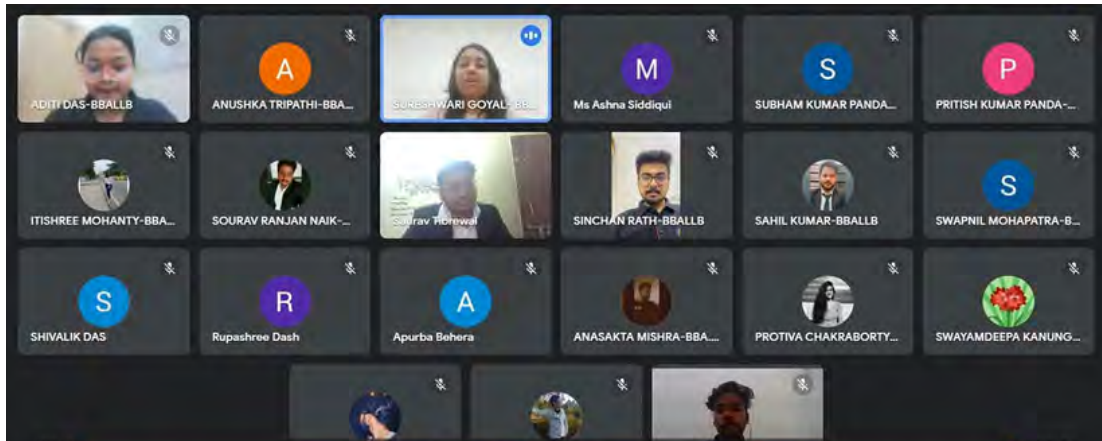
ADITI DAS-BBALLB

A
ANUSHKA TRIPATHI-BBA...

SURESHWARI GOYAL-BB...

M
Ms Ashna Siddiqui

S
SUBHAM KUMAR PANDA...

P
PRITISH KUMAR PANDA-...

ITISHREE MOHANTY-BBA...

SOURAV RANJAN NAIK-...

Saurav Horewal

SINCHAN RATH-BBALLB

SAHIL KUMAR-BBALLB

S
SWAPNIL MOHAPATRA-B...

S
SHIVALIK DAS

R
Rupashree Dash

A
Apurba Behera

ANASAKTA MISHRA-BBA...

PROTIVA CHAKRABORTY...

SWAYAMDEEPA KANUNG...